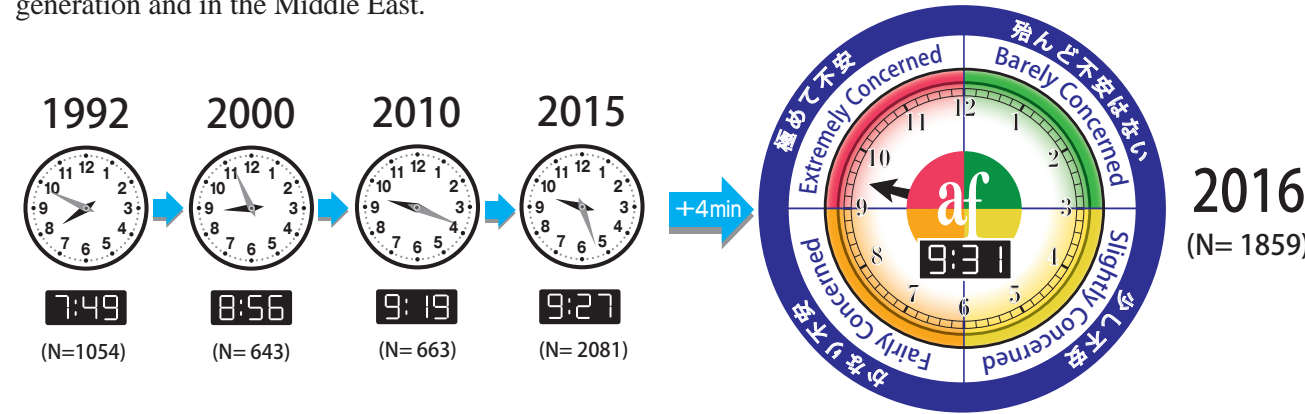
generation and in the Middle East.

1992

7:49

(N=1054)

2000

8:56

(N= 643)

2010

9:19

(N= 663)

2015

9:27

(N= 2081)

+4min

極めて不安
Extremely Concerned

殆んど不安はない
Barely Concerned

かなり不安
Fairly Concerned

少し不安
Slightly Concerned

af

9:31

2016
(N= 1859)